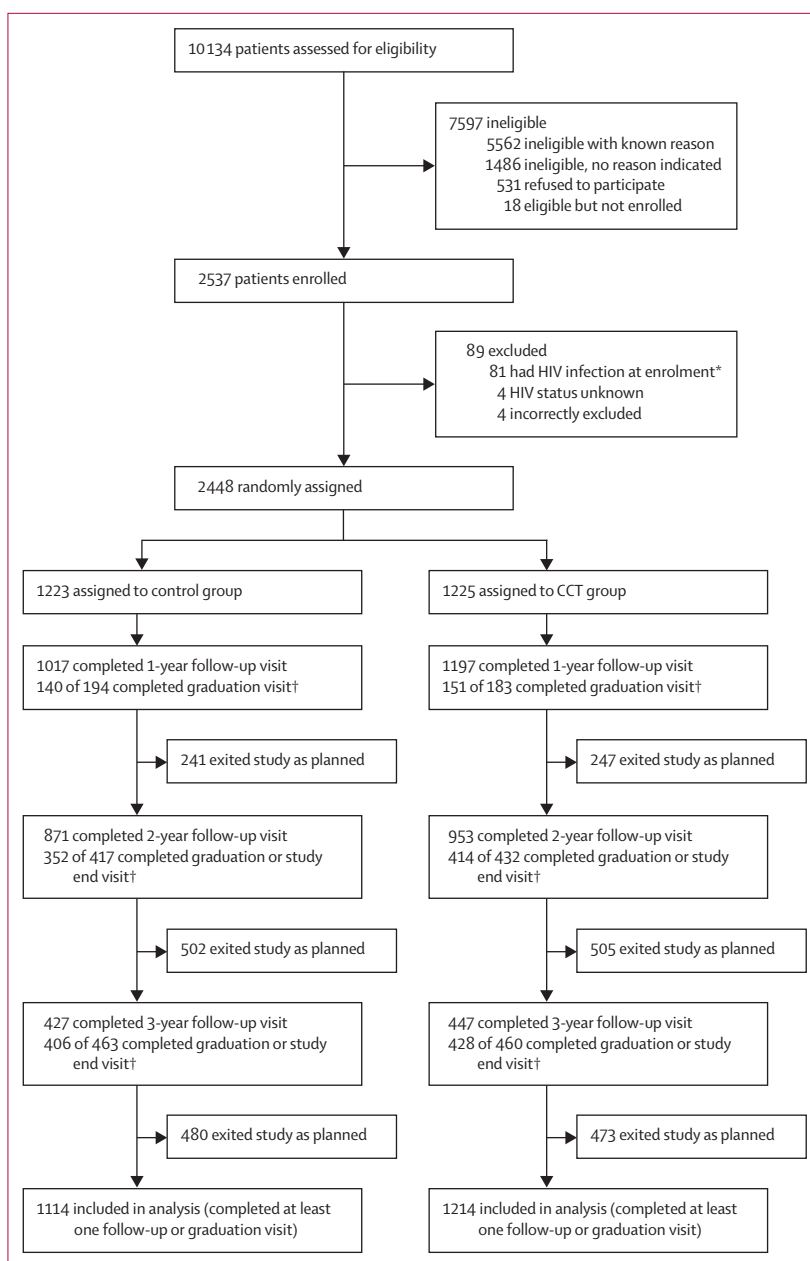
10 134 patients assessed for eligibility

7597 ineligible
5562 ineligible with known reason
1486 ineligible, no reason indicated
531 refused to participate
18 eligible but not enrolled

2537 patients enrolled

89 excluded
81 had HIV infection at enrolment*
4 HIV status unknown
4 incorrectly excluded

2448 randomly assigned

1223 assigned to control group

1225 assigned to CCT group

1017 completed 1-year follow-up visit
140 of 194 completed graduation visit†

241 exited study as planned

871 completed 2-year follow-up visit
352 of 417 completed graduation or study end visit†

502 exited study as planned

427 completed 3-year follow-up visit
406 of 463 completed graduation or study end visit†

480 exited study as planned

1114 included in analysis (completed at least one follow-up or graduation visit)

1197 completed 1-year follow-up visit
151 of 183 completed graduation visit†

247 exited study as planned

953 completed 2-year follow-up visit
414 of 432 completed graduation or study end visit†

505 exited study as planned

447 completed 3-year follow-up visit
428 of 460 completed graduation or study end visit†

473 exited study as planned

1214 included in analysis (completed at least one follow-up or graduation visit)